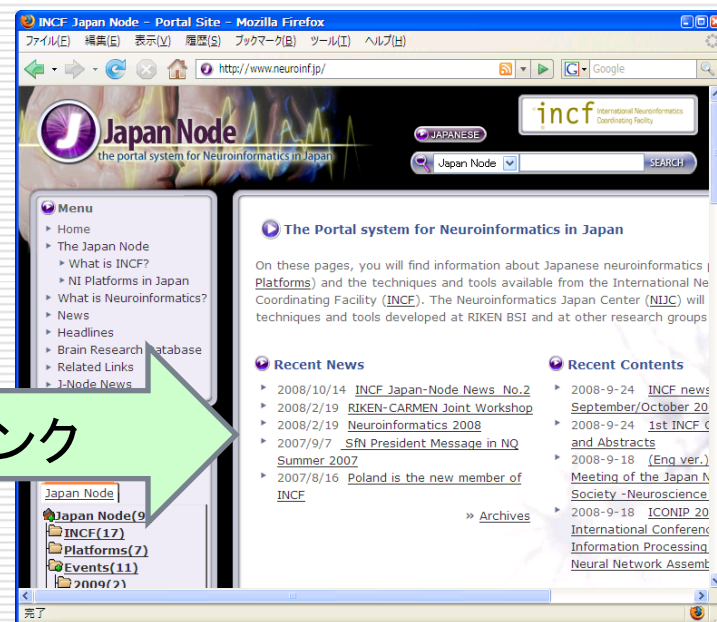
INCF Japan Node - Portal Site - Mozilla Firefox
ファイル(F) 編集(E) 表示(V) 履歴(S) ブックマーク(B) ツール(T) ヘルプ(H)
http://www.neuroinf.jp/
Google

Japan Node
the portal system for Neuroinformatics in Japan
incf International Neuroinformatics Coordinating Facility
JAPANESE
Japan Node
SEARCH

Menu
Home
The Japan Node
What is INCF?
NI Platforms in Japan
What is Neuroinformatics?
News
Headlines
Brain Research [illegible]atabase
Related Links
J-Node News

ンク

Japan Node
Japan Node(9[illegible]
INCF(17)
Platforms(7)
Events(11)
2009(2)

The Portal system for Neuroinformatics in Japan

On these pages, you will find information about Japanese neuroinformatics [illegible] Platforms) and the techniques and tools available from the International Ne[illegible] Coordinating Facility (INCF). The Neuroinformatics Japan Center (NIJC) will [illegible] techniques and tools developed at RIKEN BSI and at other research groups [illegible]

Recent News
2008/10/14 INCF Japan-Node News No.2
2008/2/19 RIKEN-CARMEN Joint Workshop
2008/2/19 Neuroinformatics 2008
2007/9/7 SfN President Message in NQ Summer 2007
2007/8/16 Poland is the new member of INCF
» Archives

Recent Contents
2008-9-24 INCF news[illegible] September/October 20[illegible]
2008-9-24 1st INCF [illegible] and Abstracts
2008-9-18 (Eng ver.) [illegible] Meeting of the Japan N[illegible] Society -Neuroscience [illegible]
2008-9-18 ICONIP 20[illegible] International Conferenc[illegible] Information Processing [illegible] Neural Network Assemb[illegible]

完了